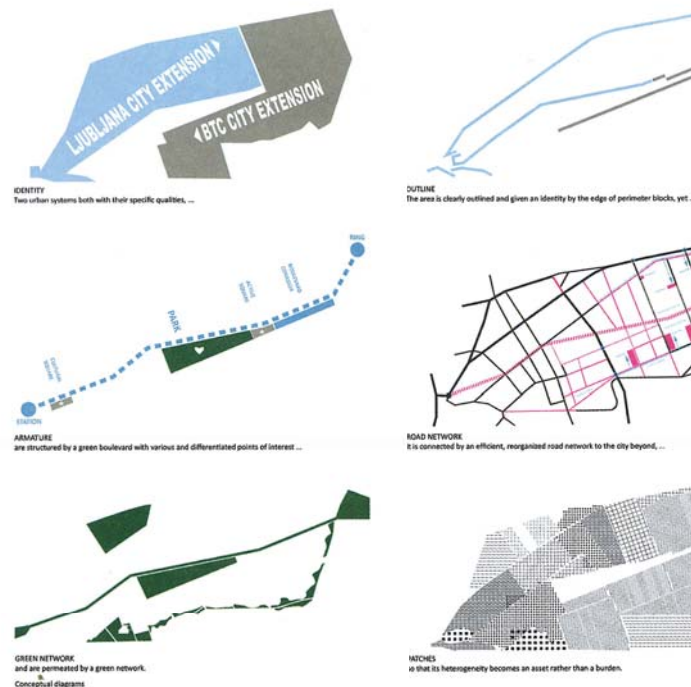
LJUBLJANA CITY EXTENSION
BTC CITY EXTENSION

IDENTITY
Two urban systems both with their specific qualities, ...

OUTLINE
The area is clearly outlined and given an identity by the edge of perimeter blocks, yet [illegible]

RING
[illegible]
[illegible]
PARK
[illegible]
STATION

ARMATURE
are structured by a green boulevard with various and differentiated points of interest ...

ROAD NETWORK
It is connected by an efficient, reorganized road network to the city beyond, ...

GREEN NETWORK
and are permeated by a green network.

PATCHES
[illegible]o that its heterogeneity becomes an asset rather than a burden.

Conceptual diagrams